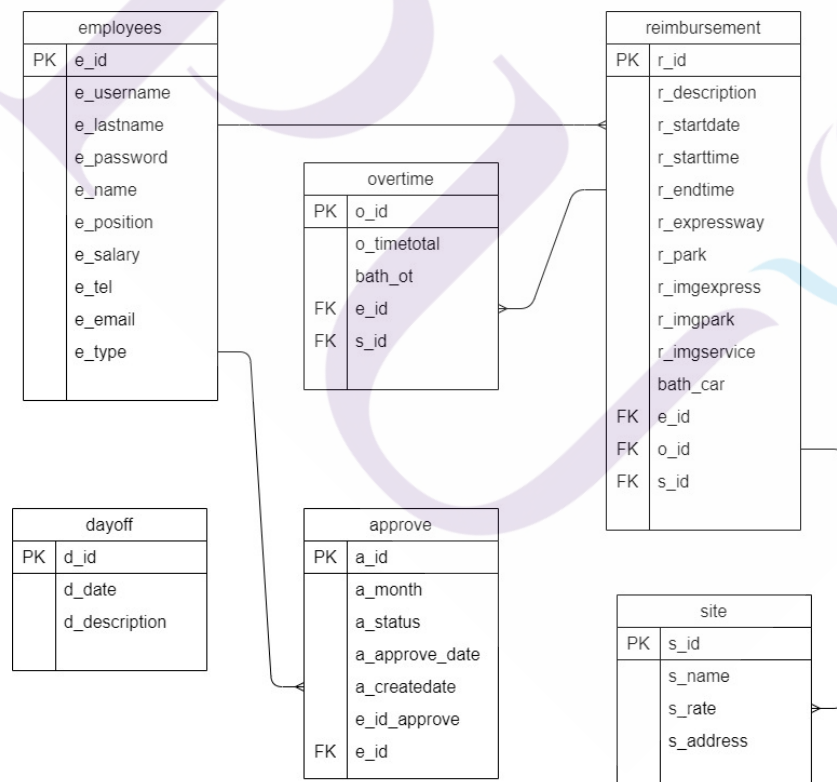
| employees | |
|---|---|
| PK | e_id |
| | e_username |
| | e_lastname |
| | e_password |
| | e_name |
| | e_position |
| | e_salary |
| | e_tel |
| | e_email |
| | e_type |

| overtime | |
|---|---|
| PK | o_id |
| | o_timetotal |
| | bath_ot |
| FK | e_id |
| FK | s_id |

| reimbursement | |
|---|---|
| PK | r_id |
| | r_description |
| | r_startdate |
| | r_starttime |
| | r_endtime |
| | r_expressway |
| | r_park |
| | r_imgexpress |
| | r_imgpark |
| | r_imgservice |
| | bath_car |
| FK | e_id |
| FK | o_id |
| FK | s_id |

| dayoff | |
|---|---|
| PK | d_id |
| | d_date |
| | d_description |

| approve | |
|---|---|
| PK | a_id |
| | a_month |
| | a_status |
| | a_approve_date |
| | a_createdate |
| | e_id_approve |
| FK | e_id |

| site | |
|---|---|
| PK | s_id |
| | s_name |
| | s_rate |
| | s_address |